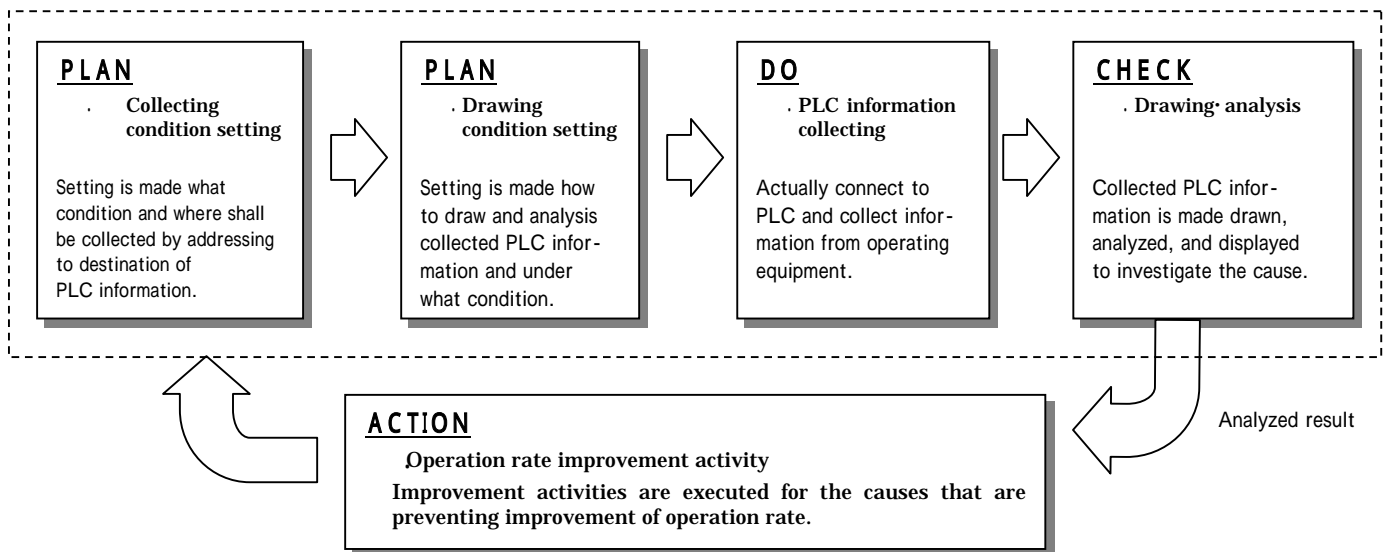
PLAN
. Collecting condition setting

Setting is made what condition and where shall be collected by addressing to destination of PLC information.

PLAN
. Drawing condition setting

Setting is made how to draw and analysis collected PLC information and under what condition.

DO
. PLC information collecting

Actually connect to PLC and collect information from operating equipment.

CHECK
. Drawing· analysis

Collected PLC information is made drawn, analyzed, and displayed to investigate the cause.

Analyzed result

ACTION
.Operation rate improvement activity

Improvement activities are executed for the causes that are preventing improvement of operation rate.